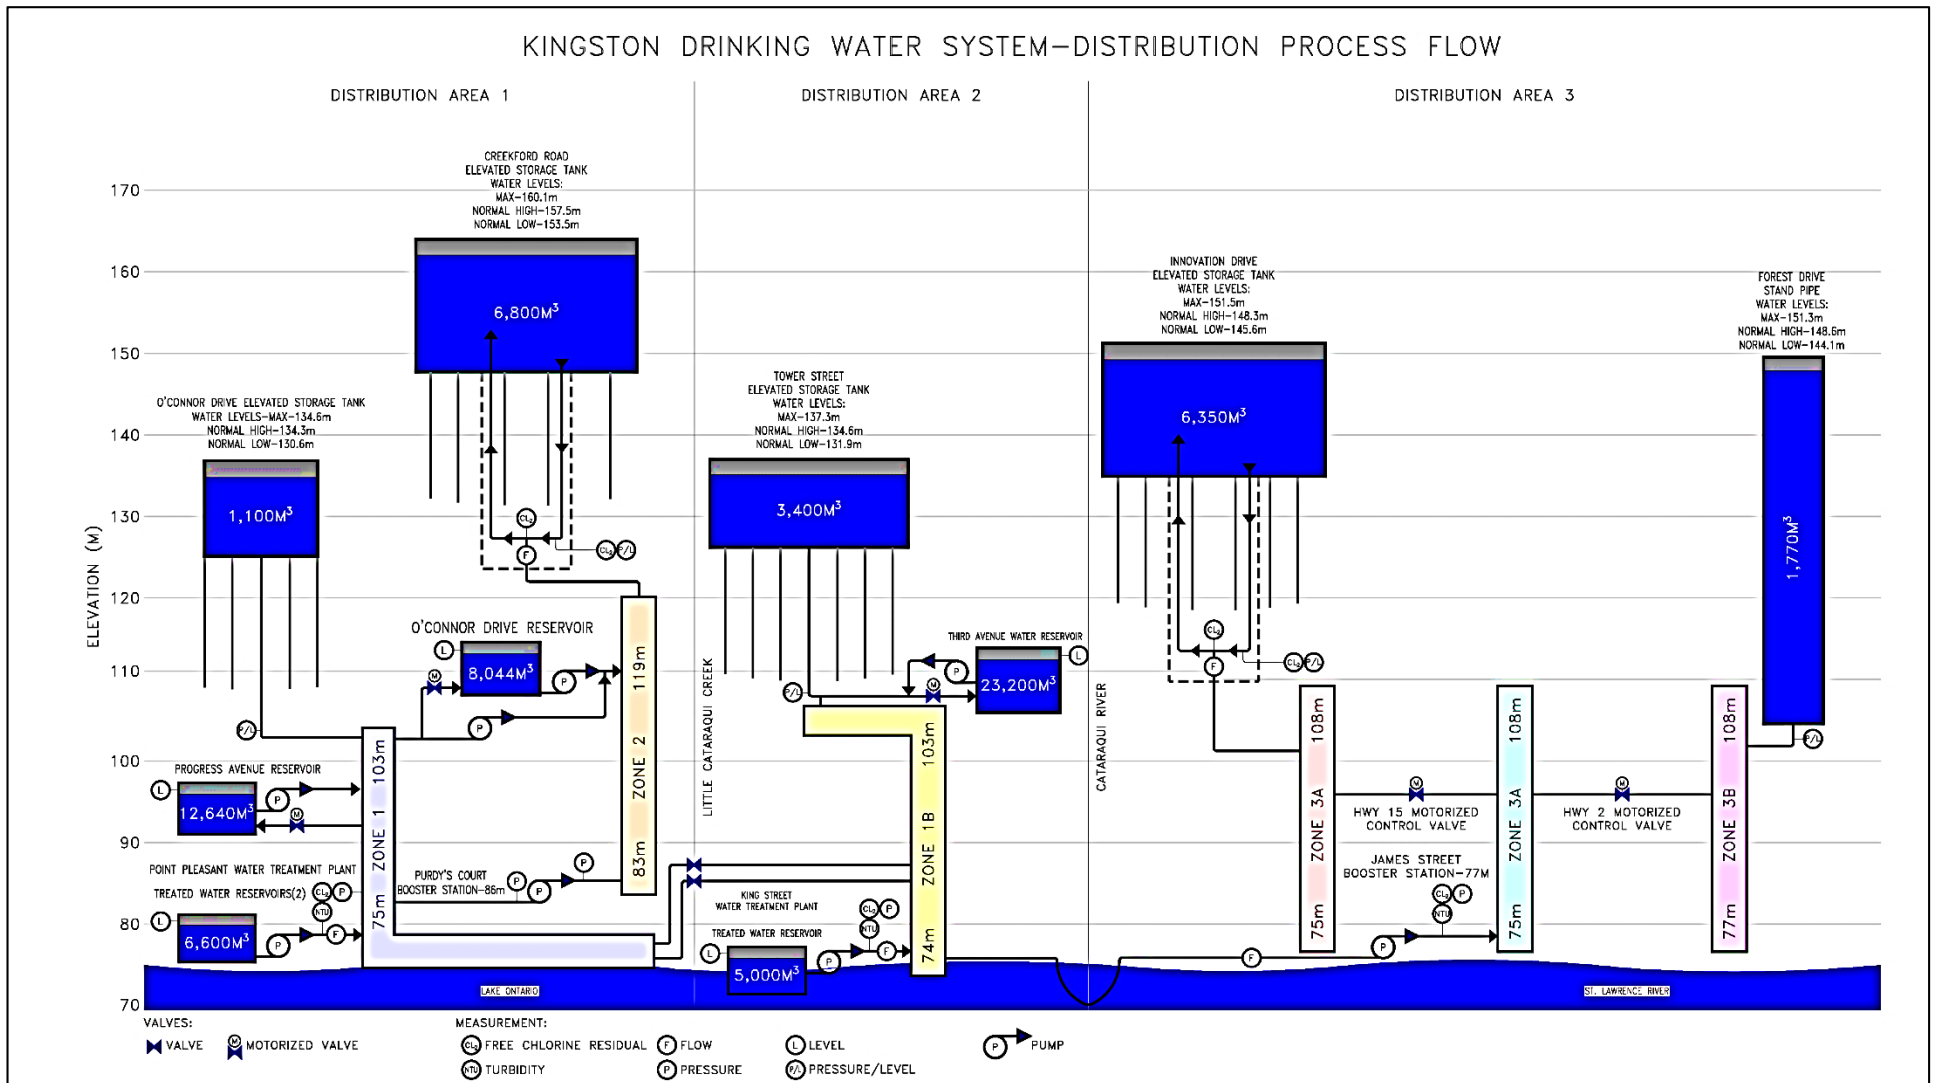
KINGSTON DRINKING WATER SYSTEM–DISTRIBUTION PROCESS FLOW

DISTRIBUTION AREA 1

DISTRIBUTION AREA 2

DISTRIBUTION AREA 3

170
160
150
140
130
120
110
100
90
80
70

ELEVATION (M)

CREEKFORD ROAD ELEVATED STORAGE TANK WATER LEVELS: MAX–160.1m NORMAL HIGH–157.5m NORMAL LOW–153.5m

6,800M$^3$

O'CONNOR DRIVE ELEVATED STORAGE TANK WATER LEVELS–MAX–134.6m NORMAL HIGH–134.3m NORMAL LOW–130.6m

1,100M$^3$

$Cl_2$
F
$Cl_2$ P/L

O'CONNOR DRIVE RESERVOIR

L
M
8,044M$^3$
P
P

119m
ZONE 2
83m

P/L

PROGRESS AVENUE RESERVOIR

L
12,640M$^3$
P
M

103m
ZONE 1
75m

POINT PLEASANT WATER TREATMENT PLANT TREATED WATER RESERVOIRS(2)

$Cl_2$ P
NTU
L
6,600M$^3$
P
F

PURDY'S COURT BOOSTER STATION–86m

P
P
P

LAKE ONTARIO

LITTLE CATARAQUI CREEK

TOWER STREET ELEVATED STORAGE TANK WATER LEVELS: MAX–137.3m NORMAL HIGH–134.6m NORMAL LOW–131.9m

3,400M$^3$

THIRD AVENUE WATER RESERVOIR

P/L
P
M
23,200M$^3$
L

103m
ZONE 1B
74m

KING STREET WATER TREATMENT PLANT

TREATED WATER RESERVOIR

$Cl_2$ P
NTU
L
5,000M$^3$
P
F

CATARAQUI RIVER

INNOVATION DRIVE ELEVATED STORAGE TANK WATER LEVELS: MAX–151.5m NORMAL HIGH–148.3m NORMAL LOW–145.6m

6,350M$^3$

$Cl_2$
F
$Cl_2$ P/L

108m
ZONE 3A
75m

M
HWY 15 MOTORIZED CONTROL VALVE

JAMES STREET BOOSTER STATION–77M

$Cl_2$ P
NTU
P
F

108m
ZONE 3A
75m

M
HWY 2 MOTORIZED CONTROL VALVE

FOREST DRIVE STAND PIPE WATER LEVELS: MAX–151.3m NORMAL HIGH–148.6m NORMAL LOW–144.1m

1,770M$^3$

P/L

108m
ZONE 3B
77m

ST. LAWRENCE RIVER

VALVES:
VALVE
M MOTORIZED VALVE

MEASUREMENT:
$Cl_2$ FREE CHLORINE RESIDUAL
NTU TURBIDITY
F FLOW
P PRESSURE
L LEVEL
P/L PRESSURE/LEVEL
P PUMP